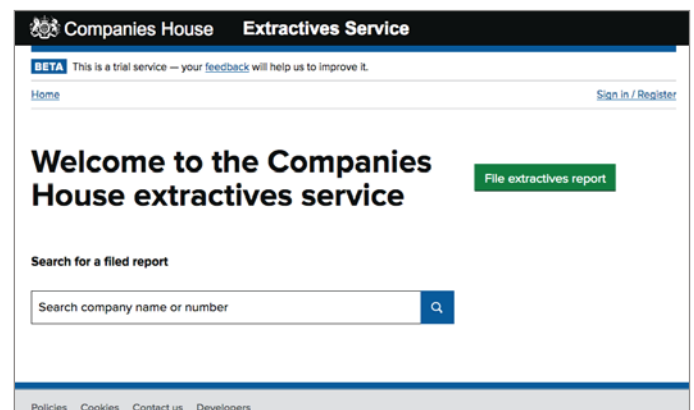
Companies House Extractives Service

BETA This is a trial service — your feedback will help us to improve it.

Home

Sign in / Register

Welcome to the Companies House extractives service

File extractives report

Search for a filed report

Search company name or number

Policies Cookies Contact us Developers